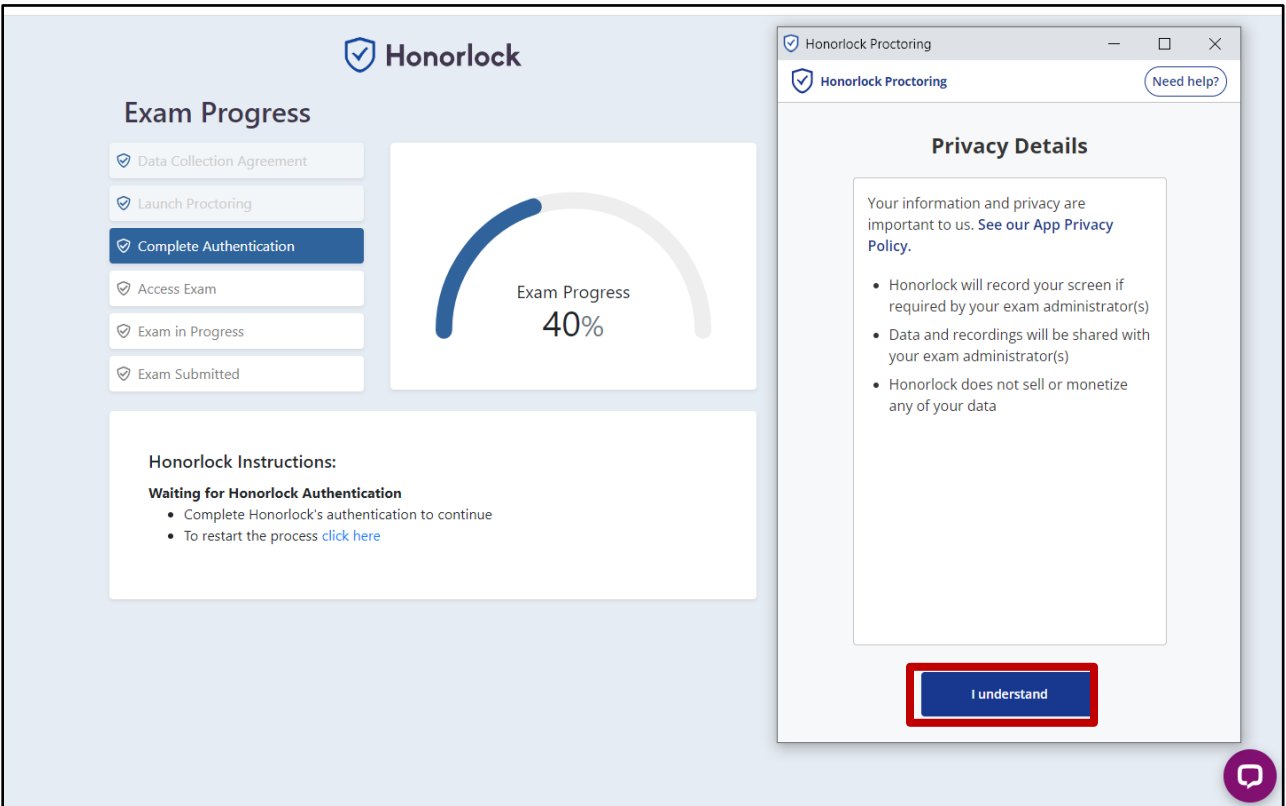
Honorlock

Exam Progress

Data Collection Agreement

Launch Proctoring

Complete Authentication

Access Exam

Exam in Progress

Exam Submitted

Exam Progress
40%

Honorlock Instructions:

Waiting for Honorlock Authentication
- Complete Honorlock's authentication to continue
- To restart the process click here

Honorlock Proctoring

Honorlock Proctoring

Need help?

Privacy Details

Your information and privacy are important to us. See our App Privacy Policy.

- Honorlock will record your screen if required by your exam administrator(s)
- Data and recordings will be shared with your exam administrator(s)
- Honorlock does not sell or monetize any of your data

I understand